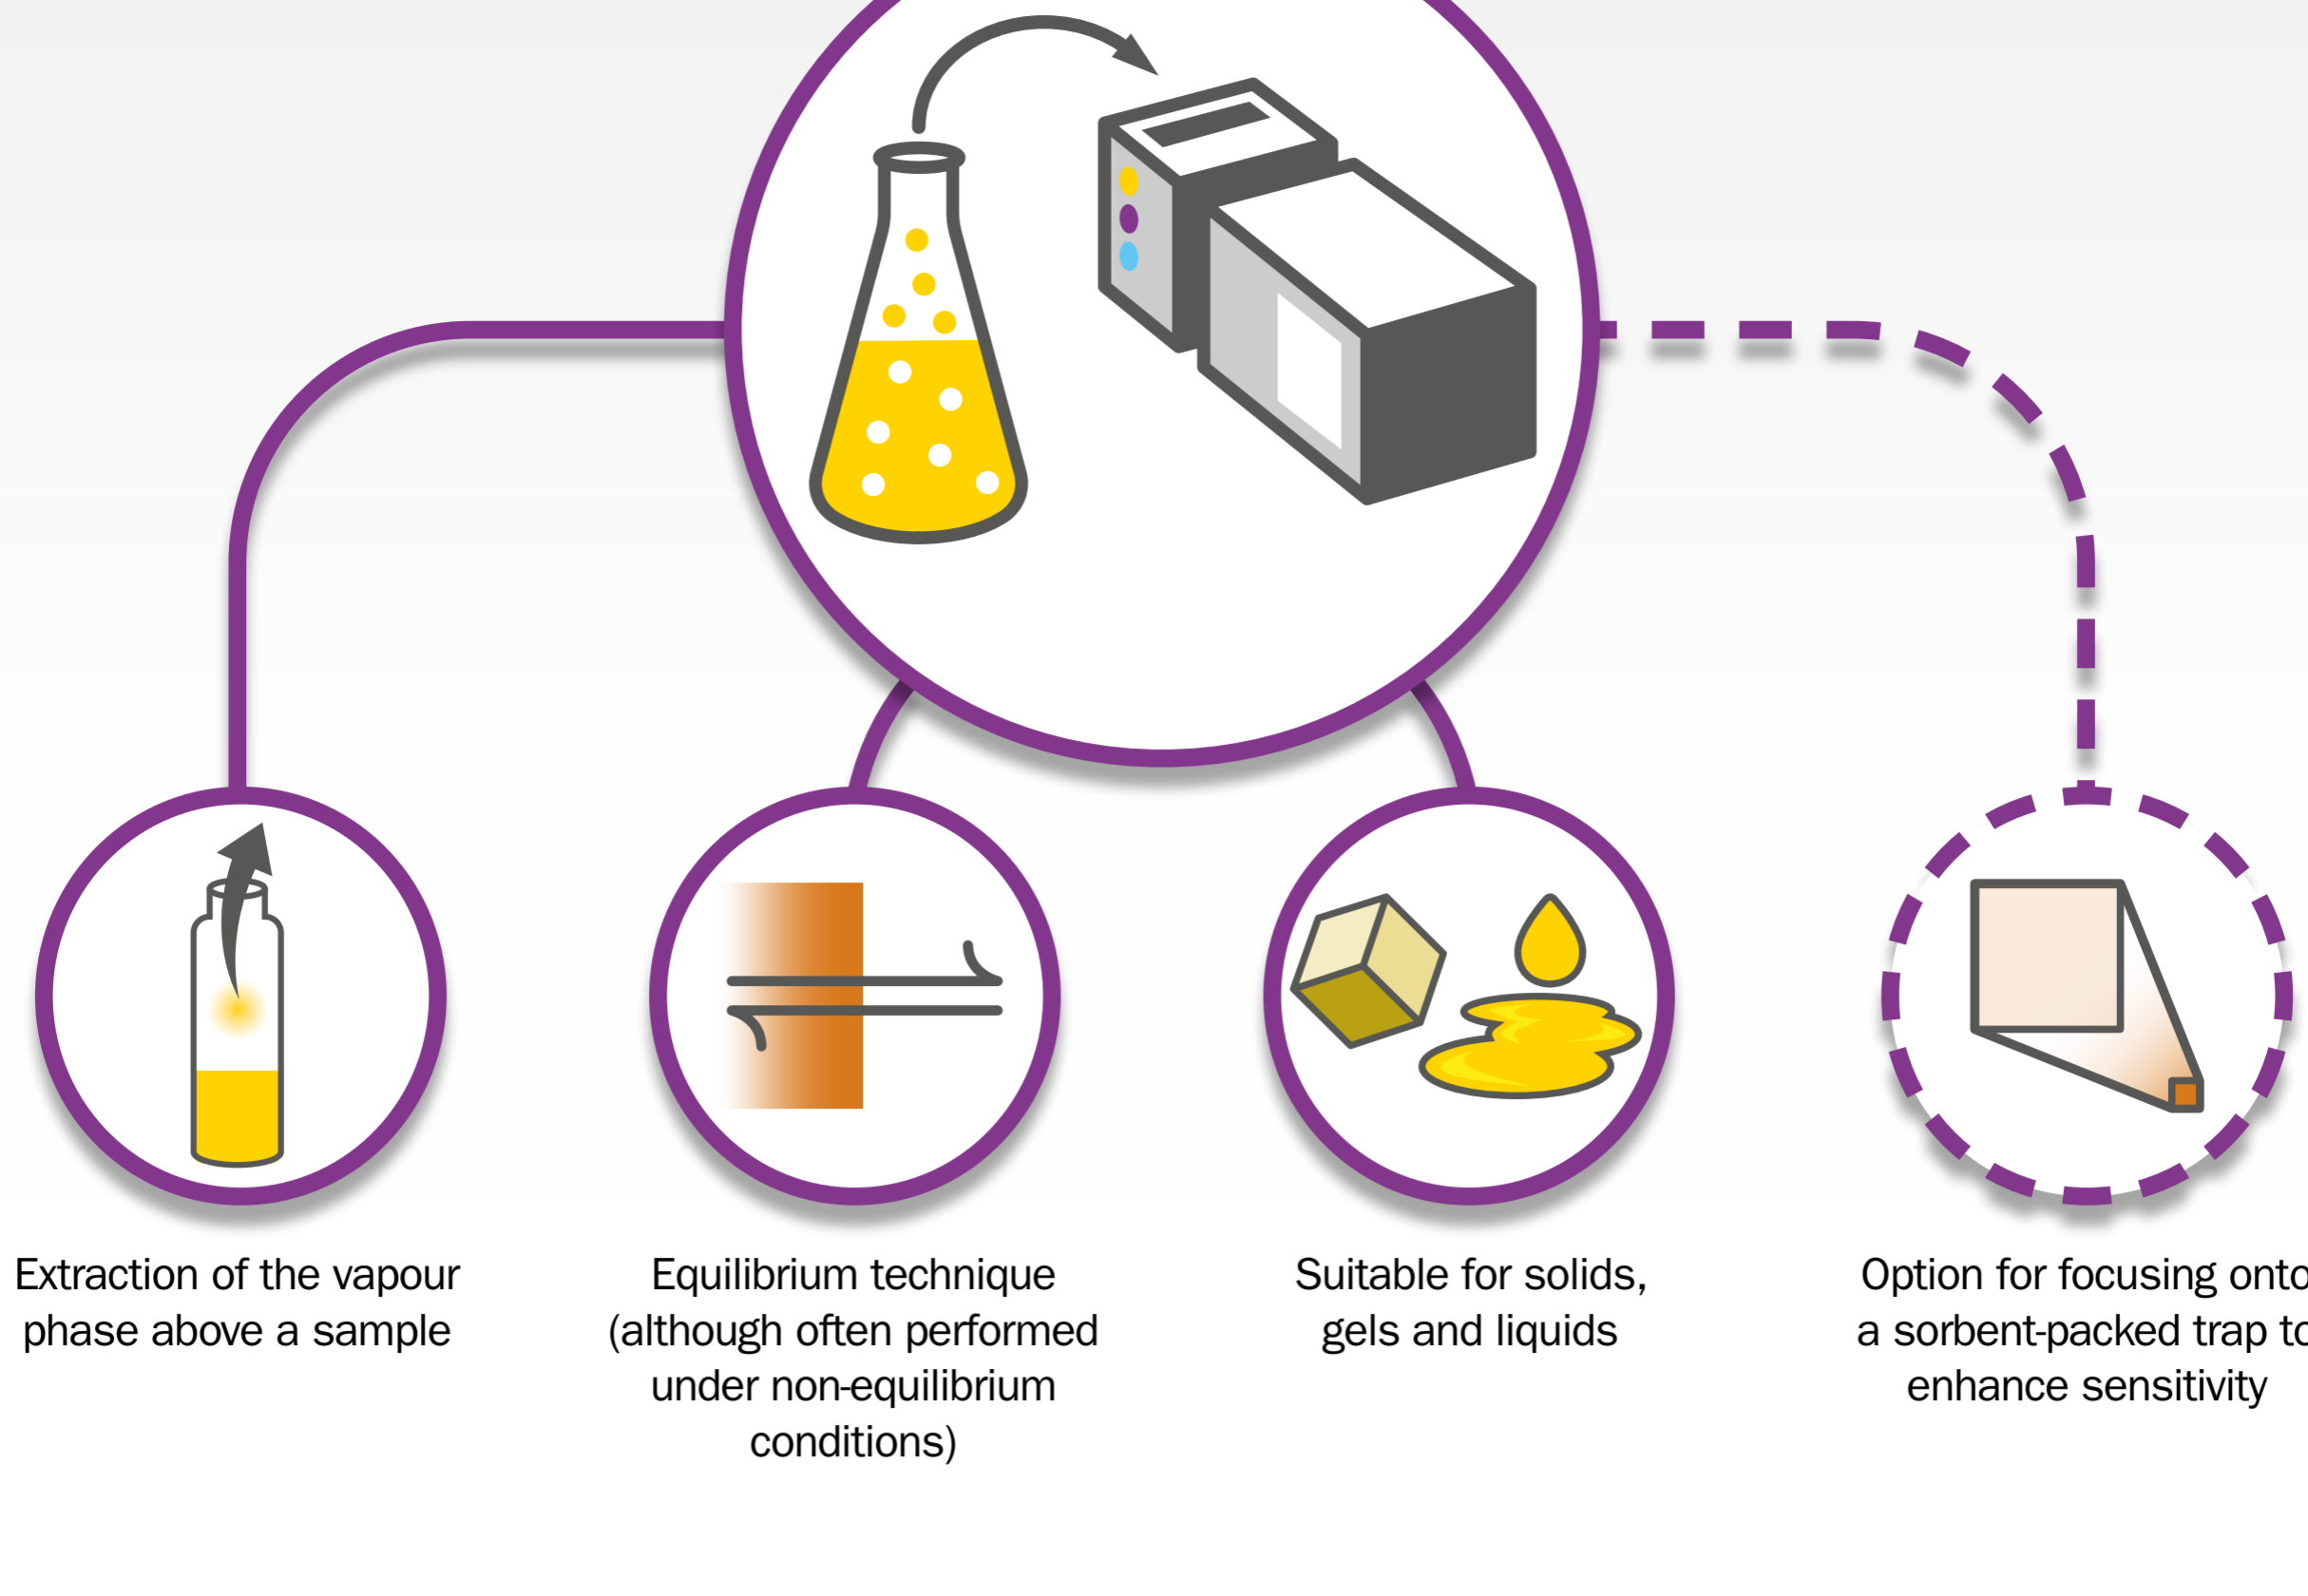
Extraction of the vapour phase above a sample

Equilibrium technique (although often performed under non-equilibrium conditions)

Suitable for solids, gels and liquids

Option for focusing onto a sorbent-packed trap to enhance sensitivity